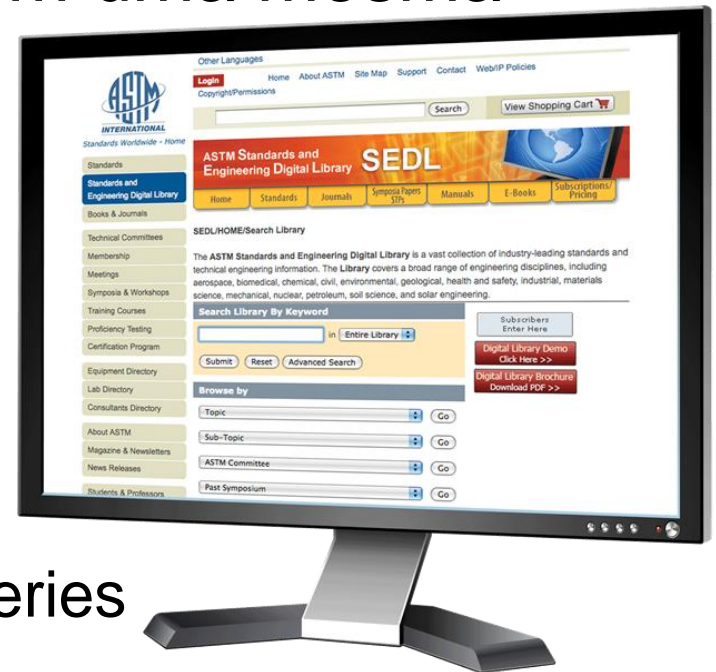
Other Languages
Login
Home About ASTM Site Map Support Contact Web/IP Policies
Copyright/Permissions
Search
View Shopping Cart
INTERNATIONAL
Standards Worldwide - Home
Standards
Standards and Engineering Digital Library
Books & Journals
Technical Committees
Membership
Meetings
Symposia & Workshops
Training Courses
Proficiency Testing
Certification Program
Equipment Directory
Lab Directory
Consultants Directory
About ASTM
Magazine & Newsletters
News Releases
Students & Professors
ASTM Standards and Engineering Digital Library SEDL
Home Standards Journals Symposia Papers STPs Manuals E-Books Subscriptions/ Pricing
SEDL/HOME/Search Library
The **ASTM Standards and Engineering Digital Library** is a vast collection of industry-leading standards and technical engineering information. The **Library** covers a broad range of engineering disciplines, including aerospace, biomedical, chemical, civil, environmental, geological, health and safety, industrial, materials science, mechanical, nuclear, petroleum, soil science, and solar engineering.
Search Library By Keyword
in Entire Library
Submit Reset Advanced Search
Subscribers Enter Here
Digital Library Demo Click Here >>
Digital Library Brochure Download PDF >>
Browse by
Topic Go
Sub-Topic Go
ASTM Committee Go
Past Symposium Go
eries